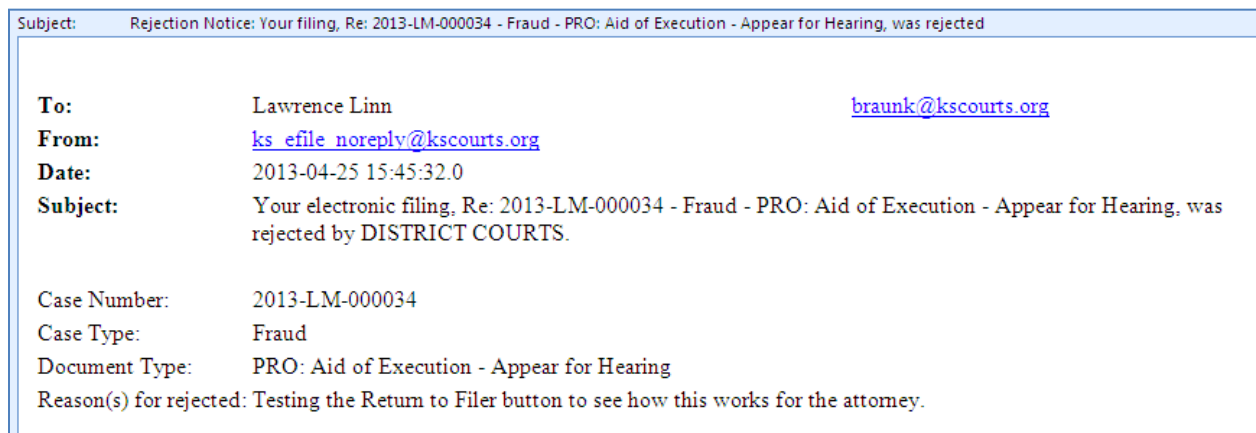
Subject: Rejection Notice: Your filing, Re: 2013-LM-000034 - Fraud - PRO: Aid of Execution - Appear for Hearing, was rejected

To: Lawrence Linn braunk@kscourts.org
From: ks_efile_noreply@kscourts.org
Date: 2013-04-25 15:45:32.0
Subject: Your electronic filing, Re: 2013-LM-000034 - Fraud - PRO: Aid of Execution - Appear for Hearing, was rejected by DISTRICT COURTS.

Case Number: 2013-LM-000034
Case Type: Fraud
Document Type: PRO: Aid of Execution - Appear for Hearing
Reason(s) for rejected: Testing the Return to Filer button to see how this works for the attorney.